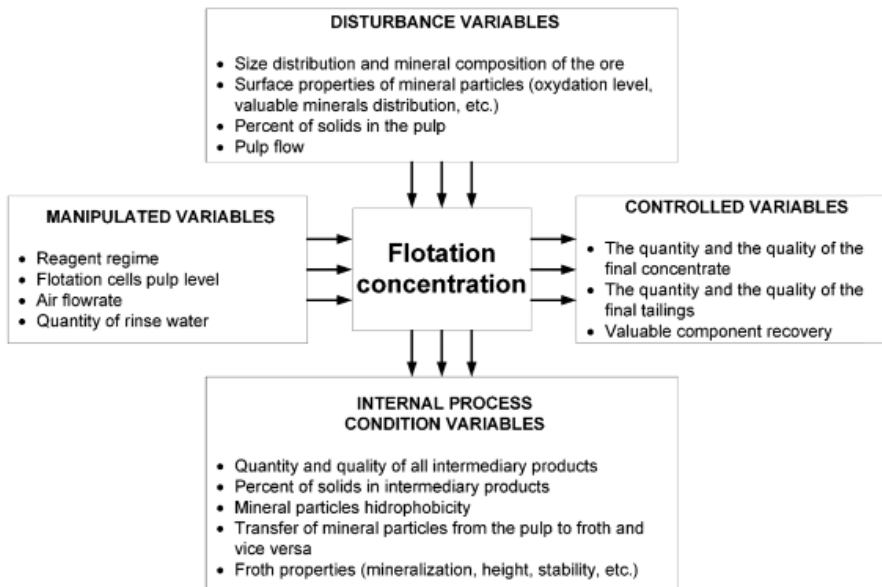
DISTURBANCE VARIABLES

• Size distribution and mineral composition of the ore
• Surface properties of mineral particles (oxydation level, valuable minerals distribution, etc.)
• Percent of solids in the pulp
• Pulp flow

MANIPULATED VARIABLES

• Reagent regime
• Flotation cells pulp level
• Air flowrate
• Quantity of rinse water

Flotation concentration

CONTROLLED VARIABLES

• The quantity and the quality of the final concentrate
• The quantity and the quality of the final tailings
• Valuable component recovery

INTERNAL PROCESS CONDITION VARIABLES

• Quantity and quality of all intermediary products
• Percent of solids in intermediary products
• Mineral particles hidrophobicity
• Transfer of mineral particles from the pulp to froth and vice versa
• Froth properties (mineralization, height, stability, etc.)